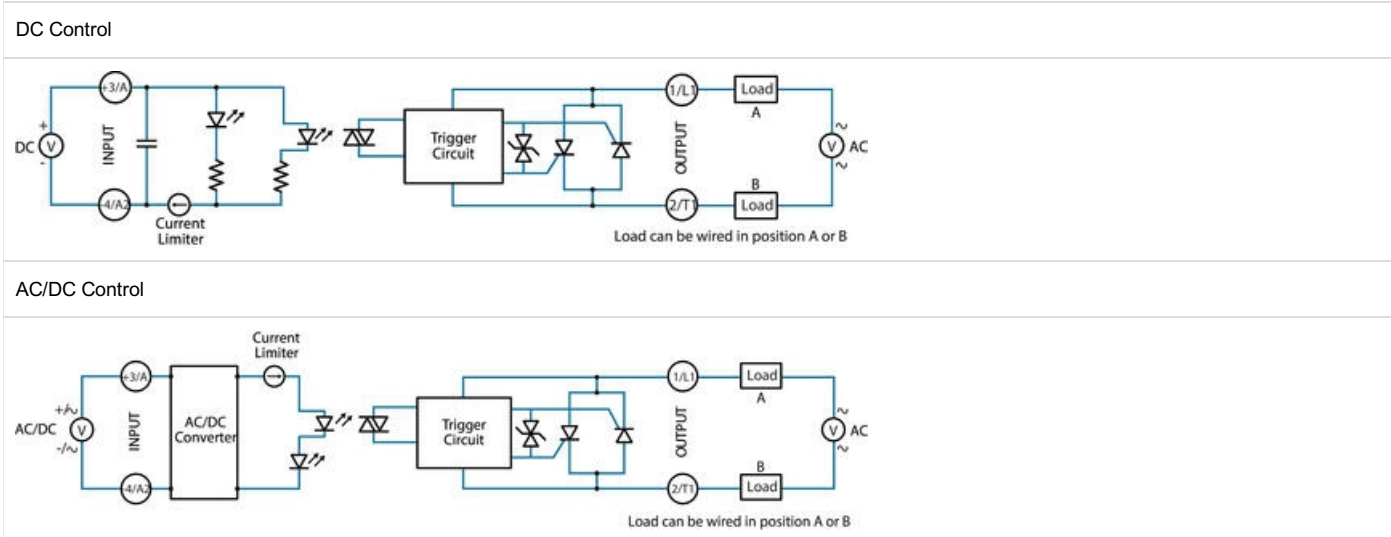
DC Control

+3/A
DC
+
-
V
INPUT
4/A2
Current Limiter
Trigger Circuit
1/L1
OUTPUT
2/T1
Load
A
B
Load
V
AC
~
~
Load can be wired in position A or B

AC/DC Control

Current Limiter
+3/A
+/~
AC/DC
V
-/~
INPUT
4/A2
AC/DC Converter
Trigger Circuit
1/L1
OUTPUT
2/T1
Load
A
B
Load
V
AC
~
~
Load can be wired in position A or B